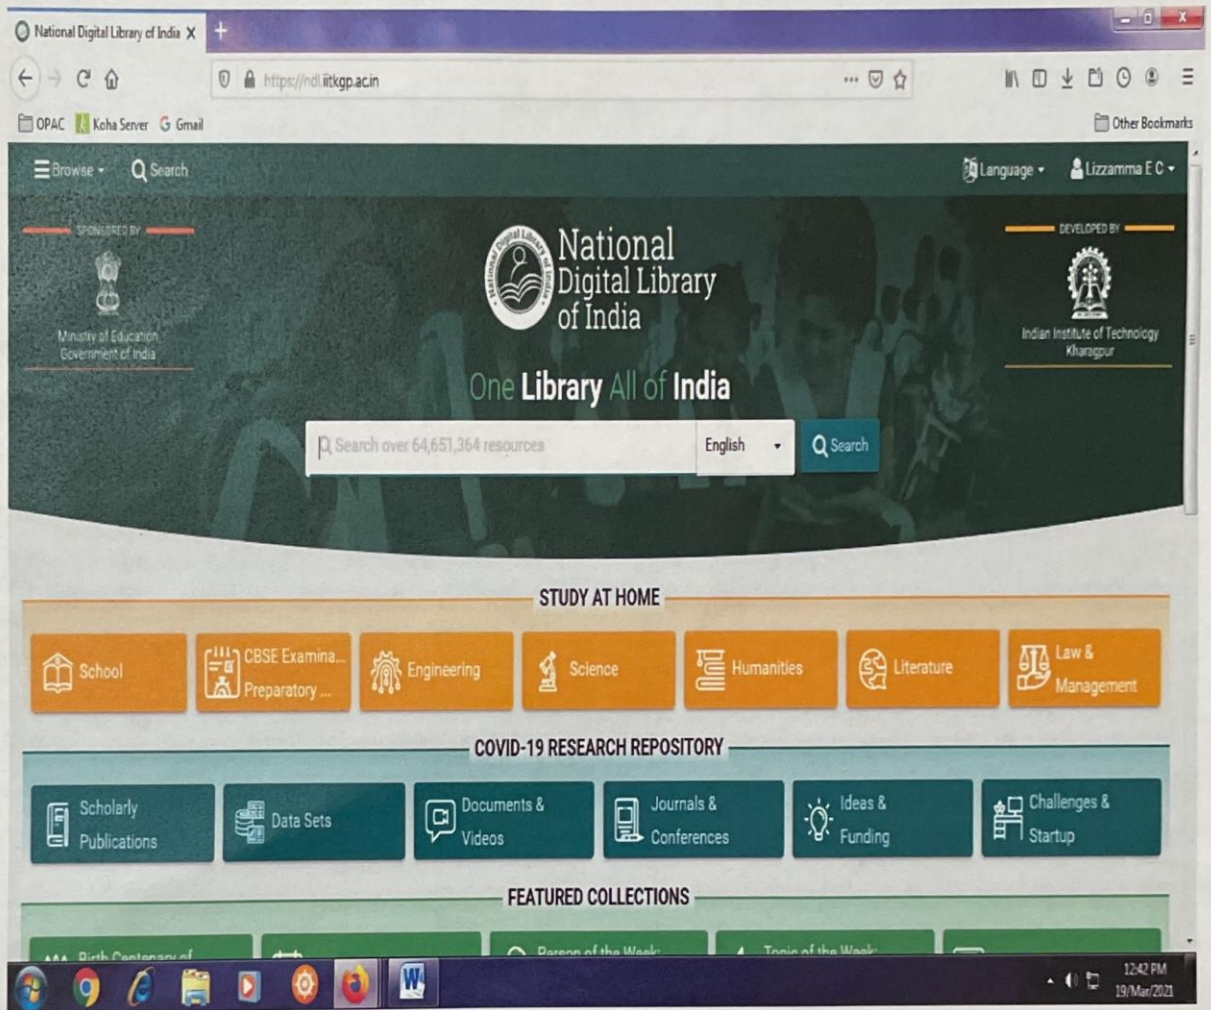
National Digital Library of India X +

https://ndl.iitkgp.ac.in

OPAC Koha Server Gmail Other Bookmarks

Browse Search Language Lizzamma E C

SPONSORED BY
Ministry of Education Government of India

National Digital Library of India

DEVELOPED BY
Indian Institute of Technology Kharagpur

One Library All of India

Search over 64,651,364 resources English Search

STUDY AT HOME

School | CBSE Examina... Preparatory ... | Engineering | Science | Humanities | Literature | Law & Management

COVID-19 RESEARCH REPOSITORY

Scholarly Publications | Data Sets | Documents & Videos | Journals & Conferences | Ideas & Funding | Challenges & Startup

FEATURED COLLECTIONS

Birth Centenary of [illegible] | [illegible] | Person of the Week: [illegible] | Topic of the Week: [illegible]

12:42 PM
19/Mar/2021